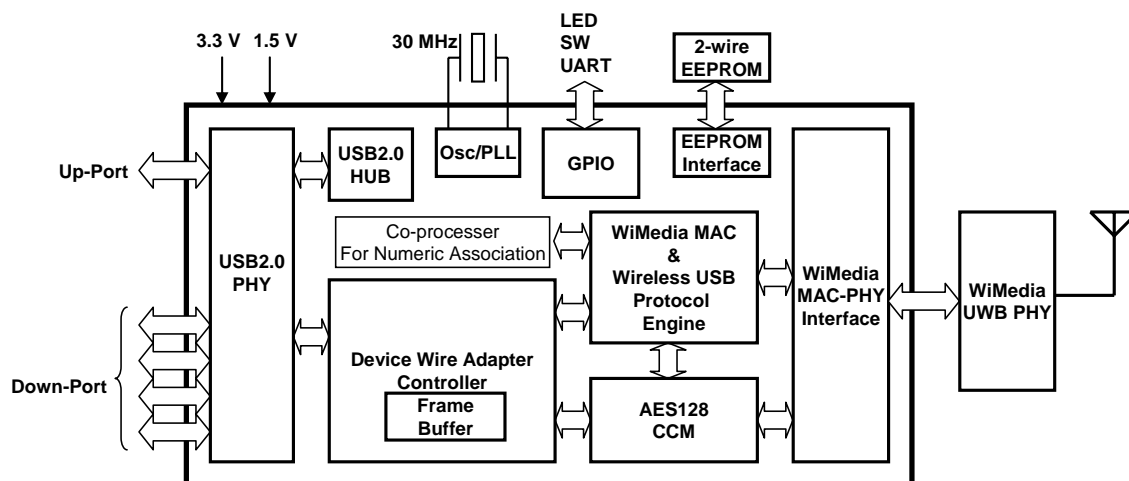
3.3 V 1.5 V

30 MHz

LED
SW
UART

2-wire
EEPROM

Up-Port

USB2.0
HUB

Osc/PLL

GPIO

EEPROM
Interface

Co-processer
For Numeric Association

WiMedia MAC
&
Wireless USB
Protocol
Engine

USB2.0
PHY

WiMedia
MAC-PHY
Interface

WiMedia
UWB PHY

Down-Port

Device Wire Adapter
Controller

Frame
Buffer

AES128
CCM